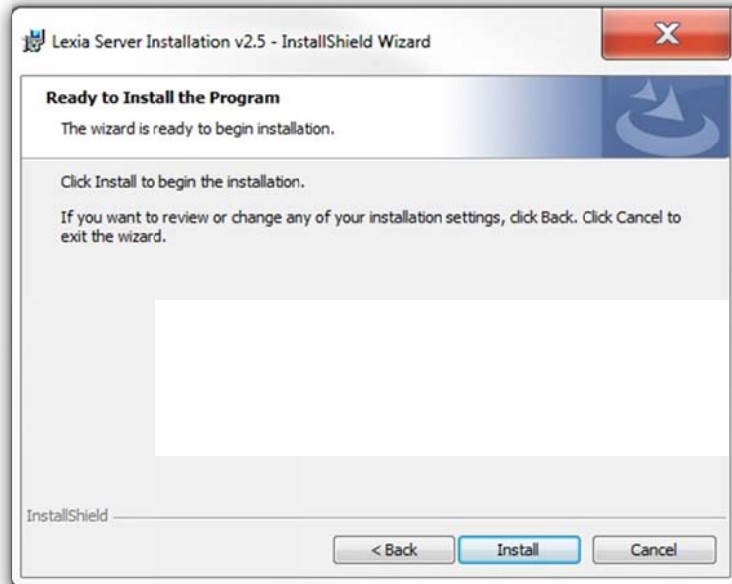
Lexia Server Installation v2.5 - InstallShield Wizard

Ready to Install the Program

The wizard is ready to begin installation.

Click Install to begin the installation.

If you want to review or change any of your installation settings, click Back. Click Cancel to exit the wizard.

InstallShield

< Back

Install

Cancel